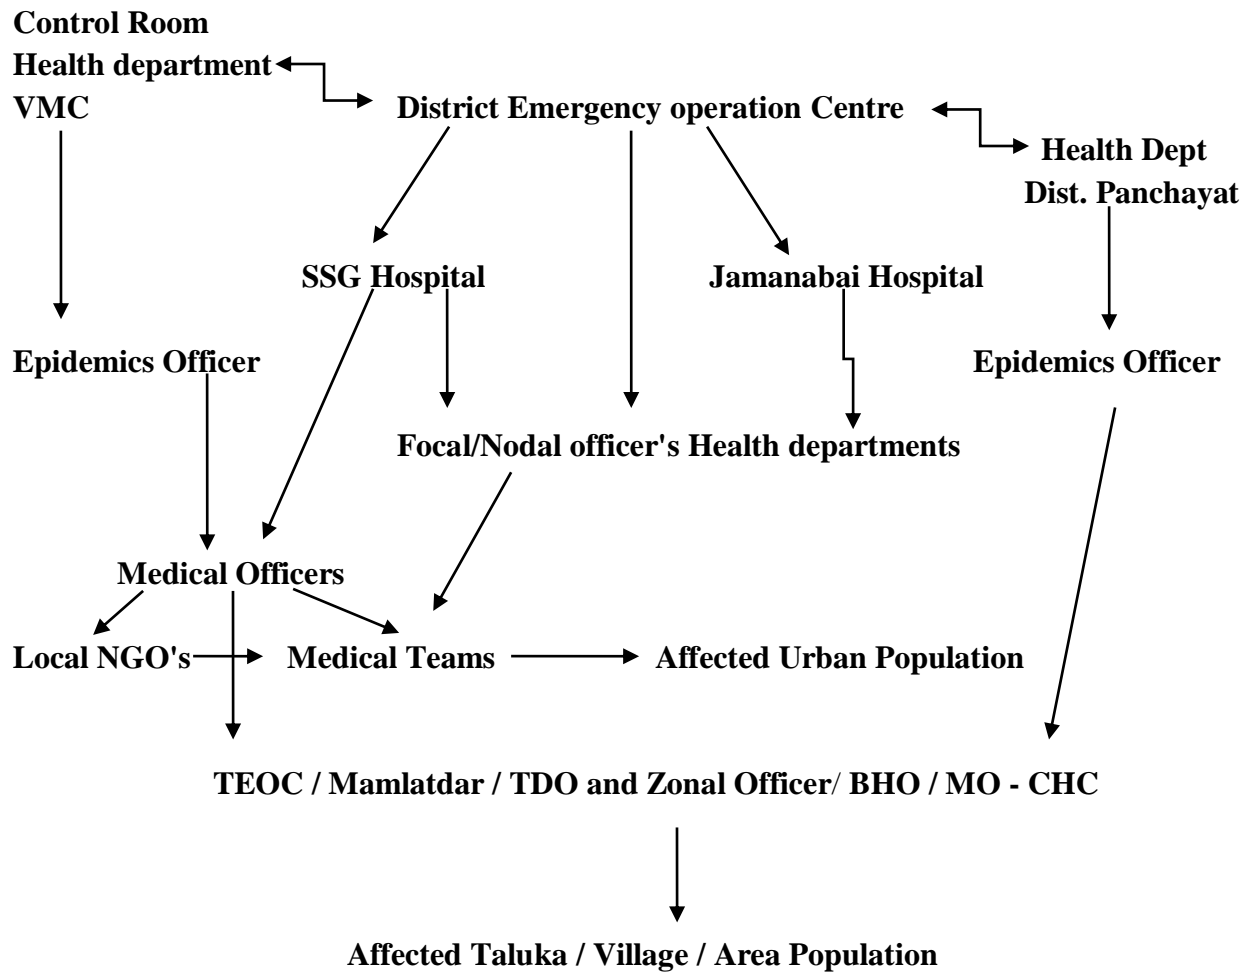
Control Room
Health department
VMC

District Emergency operation Centre

Health Dept
Dist. Panchayat

SSG Hospital

Jamanabai Hospital

Epidemics Officer

Epidemics Officer

Focal/Nodal officer's Health departments

Medical Officers

Local NGO's

Medical Teams

Affected Urban Population

TEOC / Mamlatdar / TDO and Zonal Officer/ BHO / MO - CHC

Affected Taluka / Village / Area Population